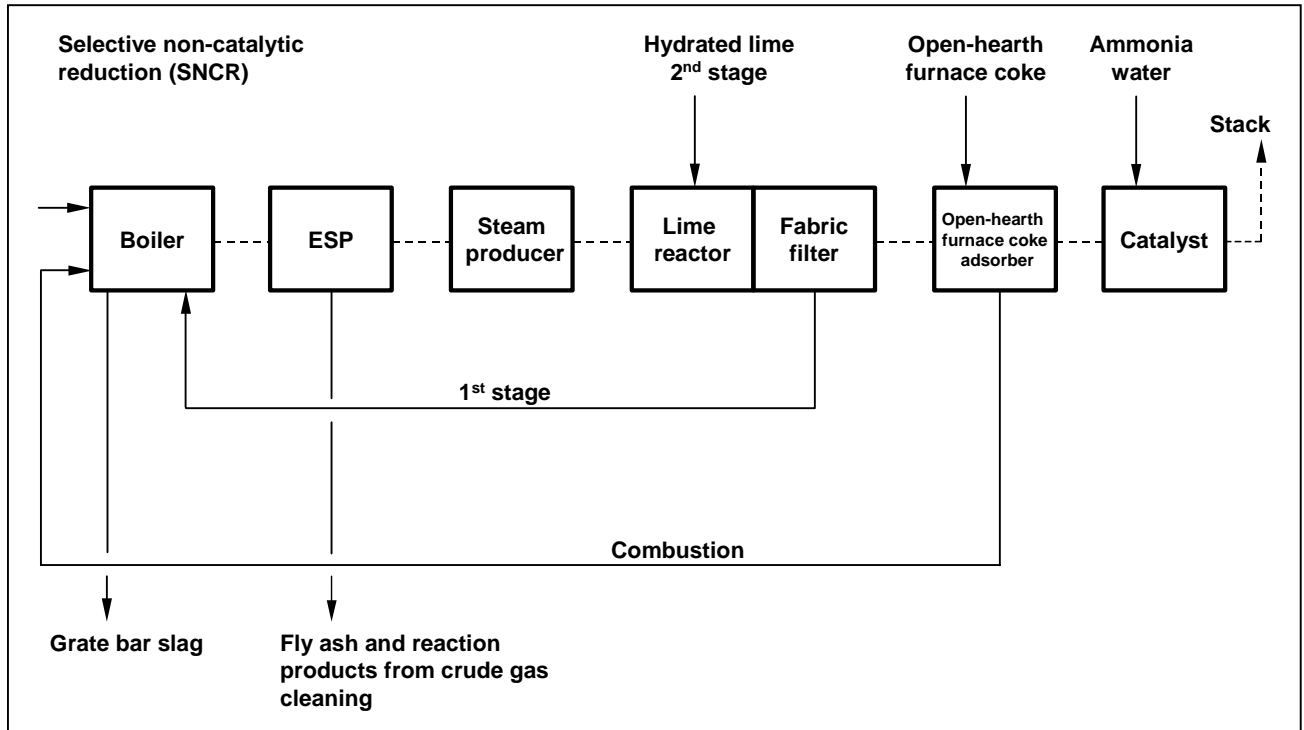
Selective non-catalytic reduction (SNCR)

Hydrated lime 2$^{nd}$ stage

Open-hearth furnace coke

Ammonia water

Stack

Boiler

ESP

Steam producer

Lime reactor

Fabric filter

Open-hearth furnace coke adsorber

Catalyst

1$^{st}$ stage

Combustion

Grate bar slag

Fly ash and reaction products from crude gas cleaning